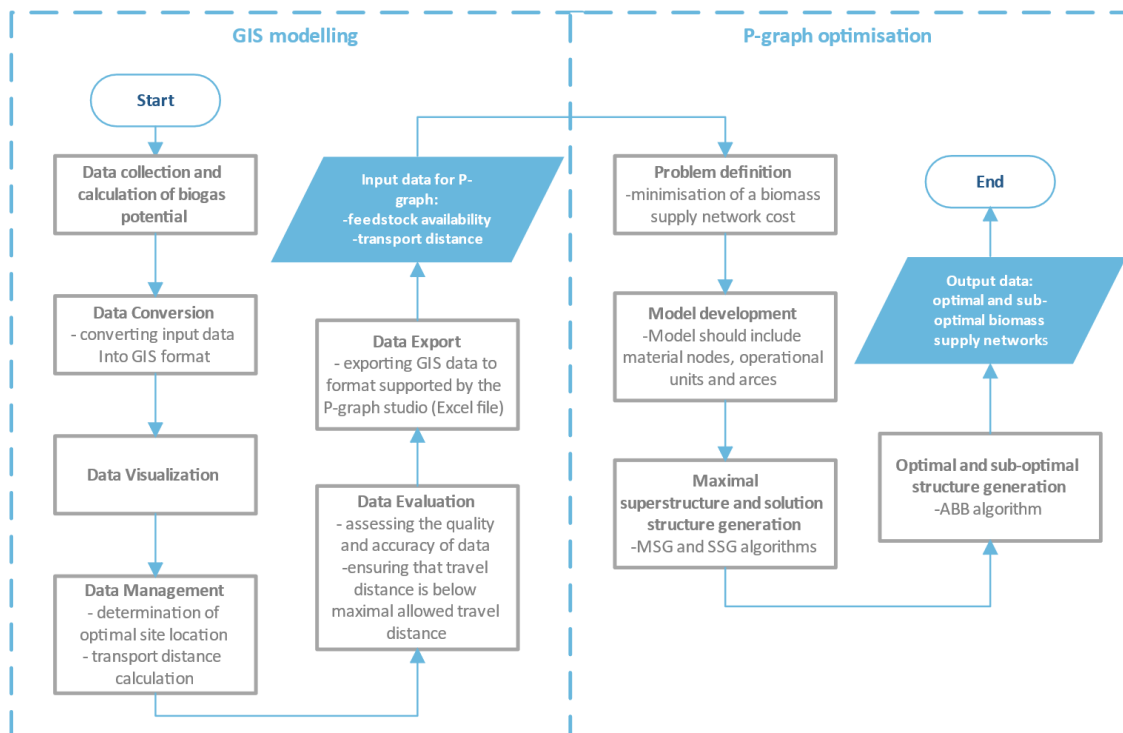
GIS modelling

Start

Data collection and calculation of biogas potential

Data Conversion
- converting input data Into GIS format

Data Visualization

Data Management
- determination of optimal site location
- transport distance calculation

Data Evaluation
- assessing the quality and accuracy of data
-ensuring that travel distance is below maximal allowed travel distance

Data Export
- exporting GIS data to format supported by the P-graph studio (Excel file)

Input data for P-graph:
-feedstock availability
-transport distance

P-graph optimisation

Problem definition
-minimisation of a biomass supply network cost

Model development
-Model should include material nodes, operational units and arces

Maximal superstructure and solution structure generation
-MSG and SSG algorithms

Optimal and sub-optimal structure generation
-ABB algorithm

Output data:
optimal and sub-optimal biomass supply networks

End